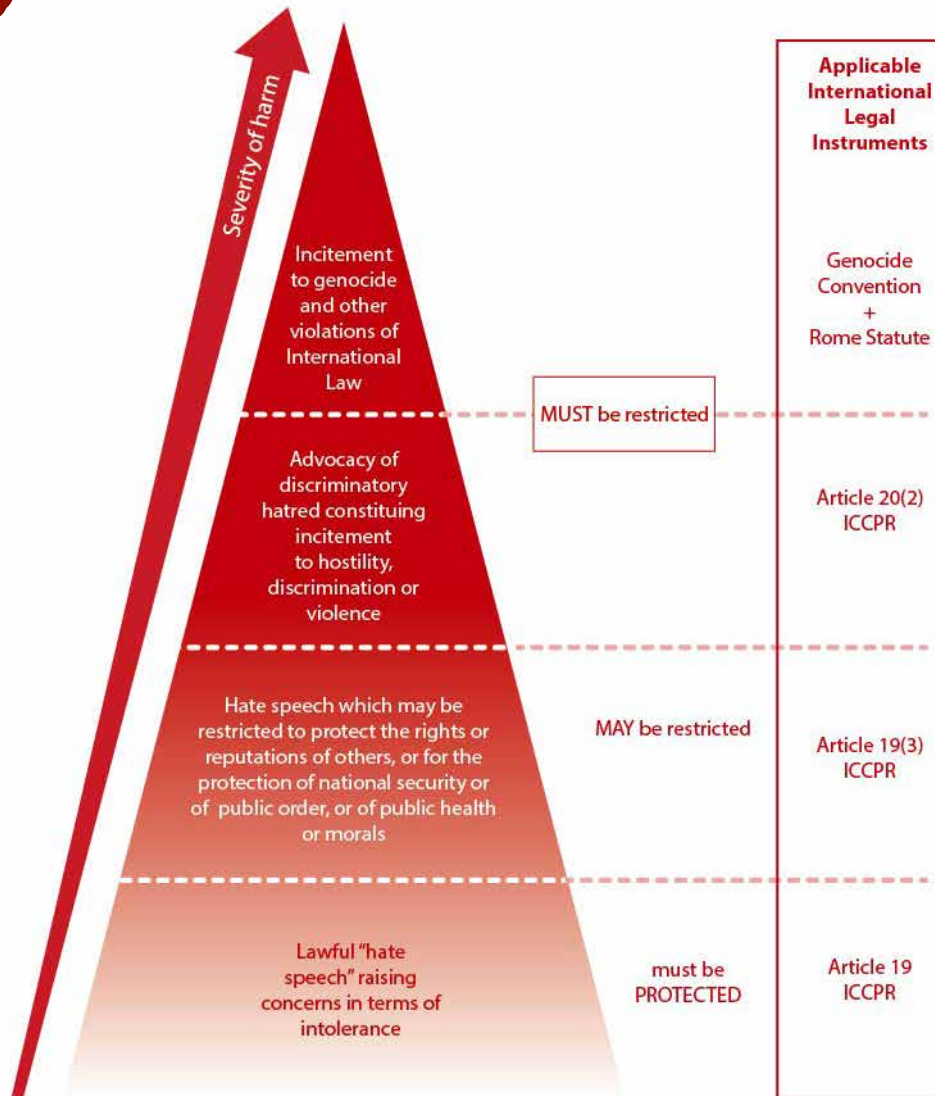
Severity of harm

Applicable International Legal Instruments

Incitement to genocide and other violations of International Law

Genocide Convention + Rome Statute

MUST be restricted

Advocacy of discriminatory hatred constituing incitement to hostility, discrimination or violence

Article 20(2) ICCPR

Hate speech which may be restricted to protect the rights or reputations of others, or for the protection of national security or of public order, or of public health or morals

MAY be restricted

Article 19(3) ICCPR

Lawful "hate speech" raising concerns in terms of intolerance

must be PROTECTED

Article 19 ICCPR